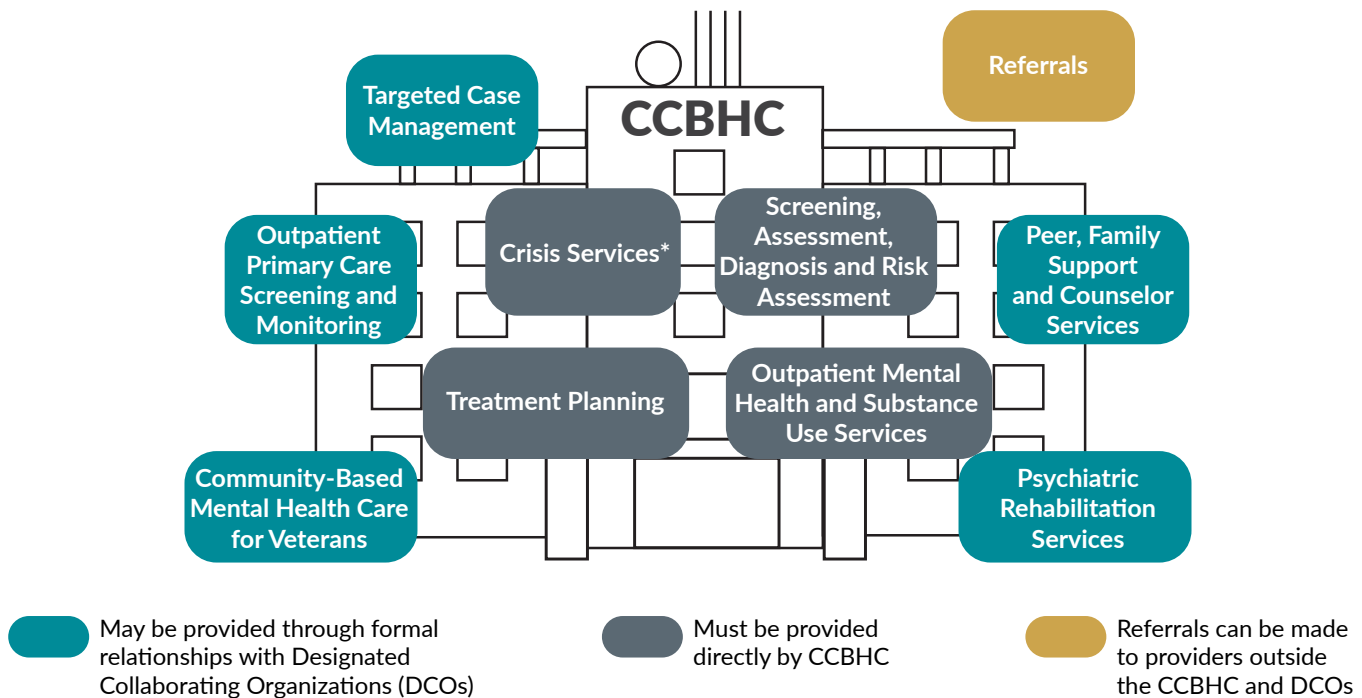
Referrals

Targeted Case Management

CCBHC

Outpatient Primary Care Screening and Monitoring

Crisis Services*

Screening, Assessment, Diagnosis and Risk Assessment

Peer, Family Support and Counselor Services

Treatment Planning

Outpatient Mental Health and Substance Use Services

Community-Based Mental Health Care for Veterans

Psychiatric Rehabilitation Services

May be provided through formal relationships with Designated Collaborating Organizations (DCOs)

Must be provided directly by CCBHC

Referrals can be made to providers outside the CCBHC and DCOs